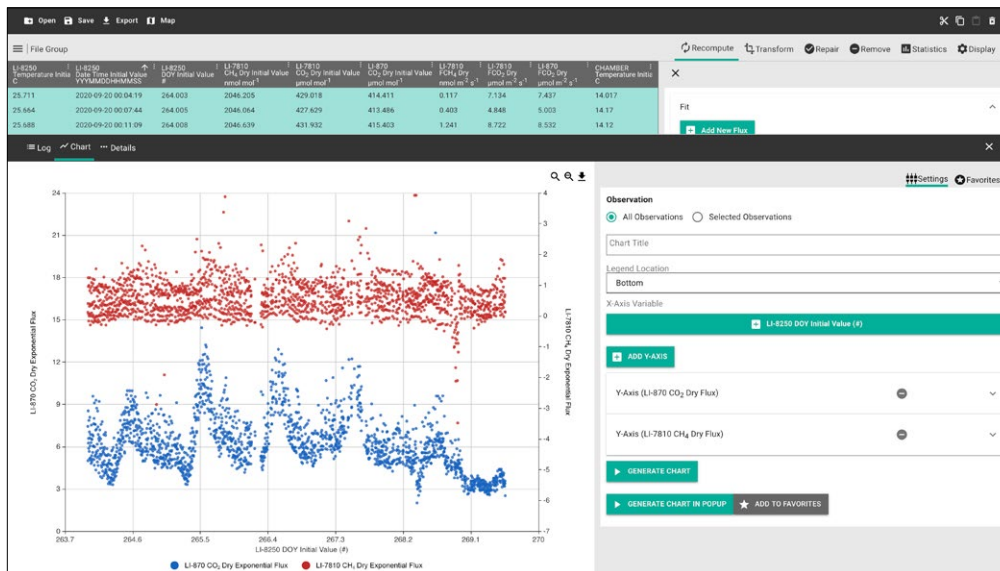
Open Save Export Map

File Group

Recompute Transform Repair Remove Statistics Display

| LI-8250 Temperature Initial C | LI-8250 Date Time Initial Value YYYYMMDDHHMMSS | LI-8250 DOY Initial Value # | LI-7810 $CH_4$ Dry Initial Value nmol mol$^{-1}$ | LI-7810 $CO_2$ Dry Initial Value μmol mol$^{-1}$ | LI-870 $CO_2$ Dry Initial Value μmol mol$^{-1}$ | LI-7810 $FCH_4$ Dry nmol m$^{-2}$ s$^{-1}$ | LI-7810 $FCO_2$ Dry μmol m$^{-2}$ s$^{-1}$ | LI-870 $FCO_2$ Dry μmol m$^{-2}$ s$^{-1}$ | CHAMBER Temperature Initial C |
|---|---|---|---|---|---|---|---|---|---|
| 25.711 | 2020-09-20 00:04:19 | 264.003 | 2046.205 | 429.018 | 414.411 | 0.117 | 7.134 | 7.437 | 14.017 |
| 25.664 | 2020-09-20 00:07:44 | 264.005 | 2046.064 | 427.629 | 413.486 | 0.403 | 4.848 | 5.003 | 14.17 |
| 25.688 | 2020-09-20 00:11:09 | 264.008 | 2046.639 | 431.932 | 415.403 | 1.241 | 8.722 | 8.532 | 14.12 |

Fit

Add New Flux

Log Chart Details

Settings Favorites

Observation

All Observations Selected Observations

Chart Title

Legend Location

Bottom

X-Axis Variable

LI-8250 DOY Initial Value (#)

ADD Y-AXIS

Y-Axis (LI-870 $CO_2$ Dry Flux)

Y-Axis (LI-7810 $CH_4$ Dry Flux)

GENERATE CHART

GENERATE CHART IN POPUP

ADD TO FAVORITES

24 21 18 15 12 9 6 3

4 3 2 1 0 -1 -2 -3 -4 -5 -6 -7

LI-870 $CO_2$ Dry Exponential Flux

LI-7810 $CH_4$ Dry Exponential Flux

263.7 264.6 265.5 266.4 267.3 268.2 269.1 270

LI-8250 DOY Initial Value (#)

LI-870 $CO_2$ Dry Exponential Flux LI-7810 $CH_4$ Dry Exponential Flux